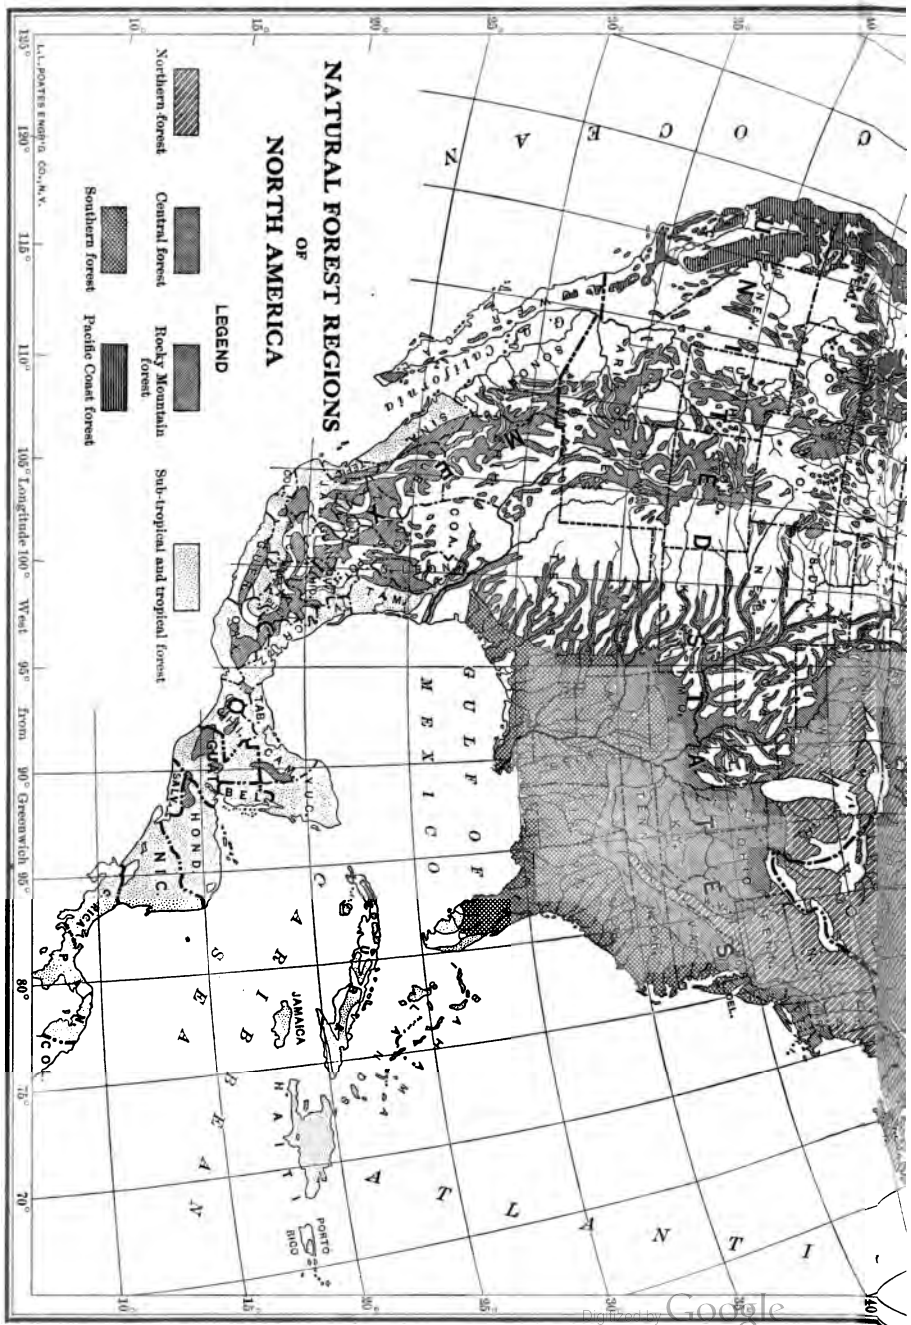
NATURAL FOREST REGIONS
OF
NORTH AMERICA

LEGEND

Northern forest

Central forest

Rocky Mountain forest

Southern forest

Pacific Coast forest

Sub-tropical and tropical forest

L.L. POATES ENGR'G. CO., N.Y.

125° 120° 115° 110° 105° Longitude 100° West 95° from 90° Greenwich 85° 80° 75° 70°

10° 15° 20° 25° 30° 35° 40°

O C E A N

G U L F O F M E X I C O

C A R I B B E A N S E A

A T L A N T I C

UNITED STATES

MEXICO

California

JAMAICA

HAITI

PORTO RICO

HOND.

NIC.

BEL.

GUAT.

SALV.

C. RICA

PAN.

COL.

TAB.

YUC.

CAMP.

COAH.

TAM.

DEL.

OHIO

TENN.

Digitized by Google